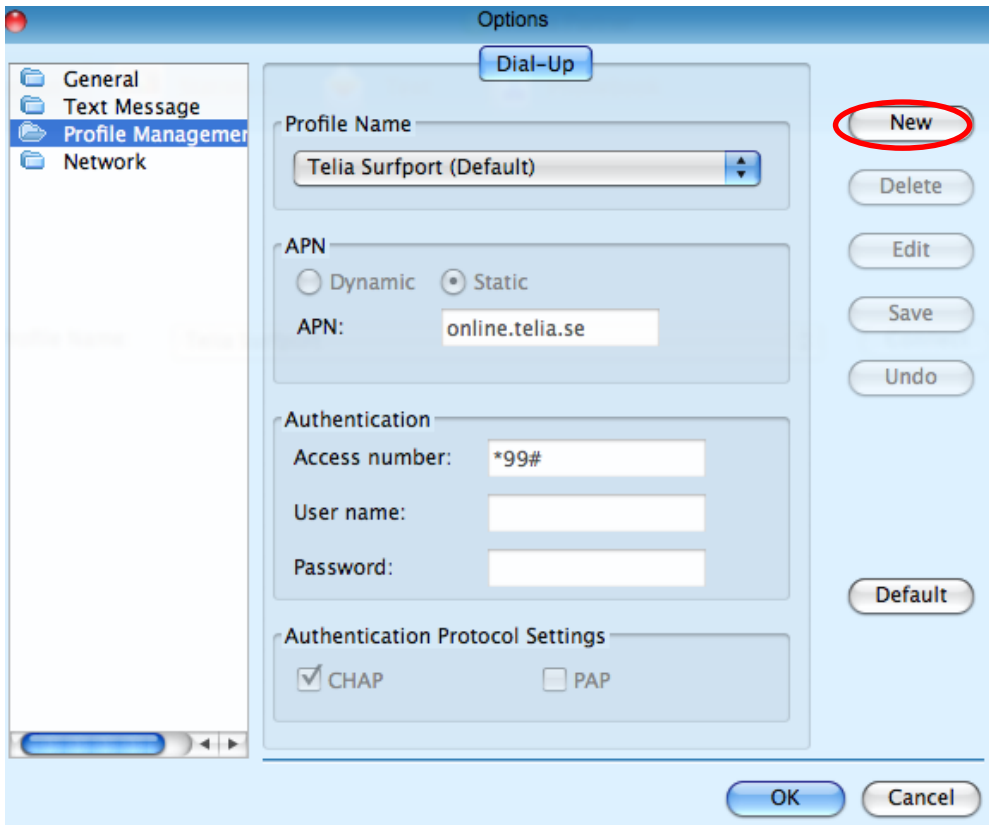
Options

General
Text Message
Profile Managemer
Network

Dial-Up

Profile Name
Telia Surfport (Default)

APN
Dynamic Static
APN: online.telia.se

Authentication
Access number: *99#
User name:
Password:

Authentication Protocol Settings
CHAP PAP

New
Delete
Edit
Save
Undo
Default

OK
Cancel